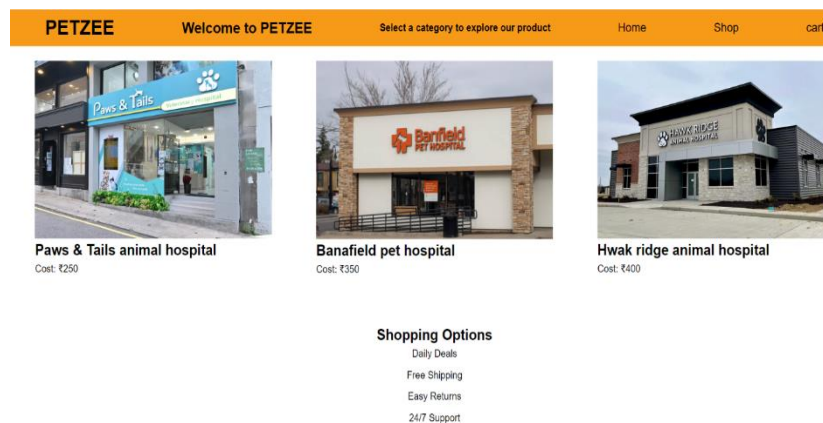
PETZEE Welcome to PETZEE Select a category to explore our product Home Shop cart

Paws & Tails

Banfield PET HOSPITAL

HAWK RIDGE ANIMAL HOSPITAL

Paws & Tails animal hospital
Cost: ₹250

Banafield pet hospital
Cost: ₹350

Hwak ridge animal hospital
Cost: ₹400

Shopping Options
Daily Deals
Free Shipping
Easy Returns
24/7 Support